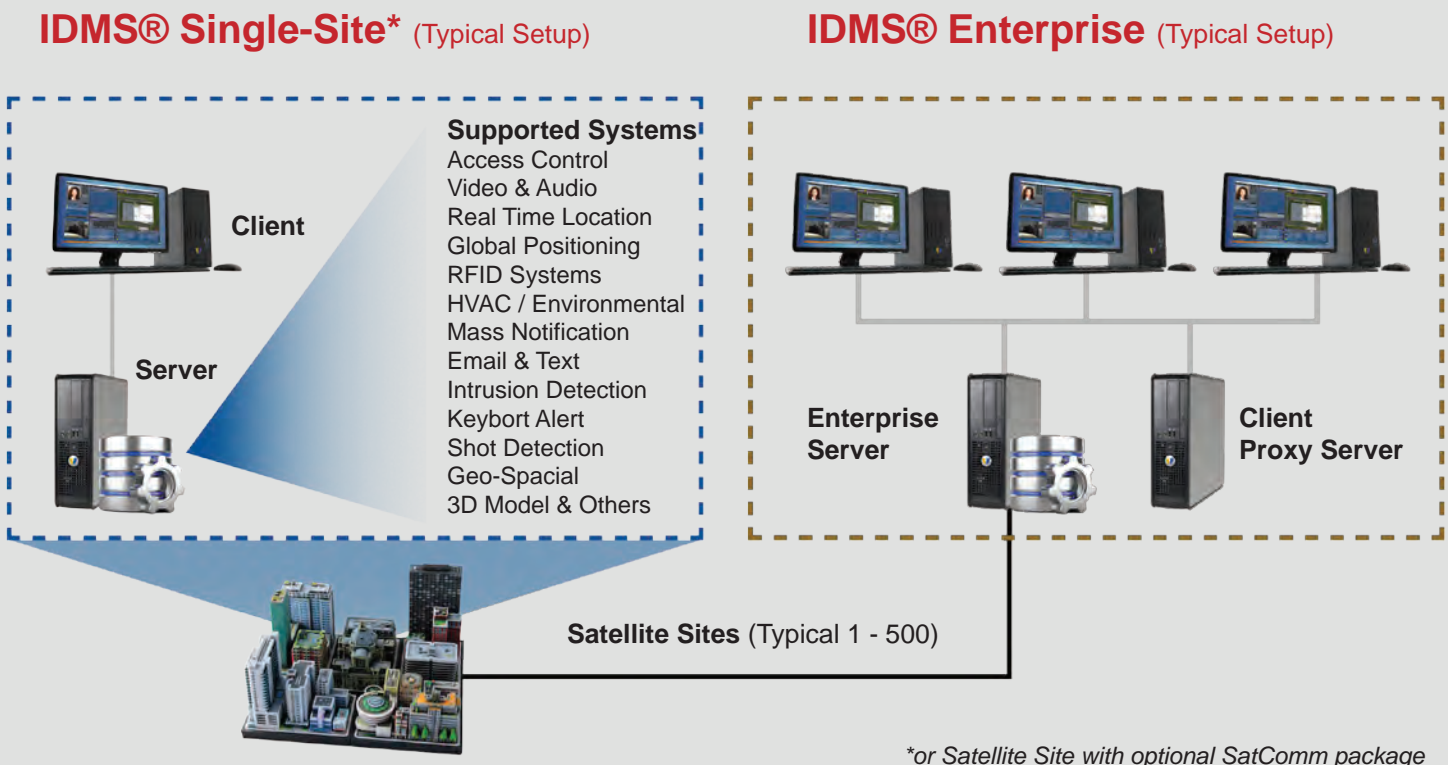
IDMS® Single-Site* (Typical Setup)

IDMS® Enterprise (Typical Setup)

Client

Server

Supported Systems
Access Control
Video & Audio
Real Time Location
Global Positioning
RFID Systems
HVAC / Environmental
Mass Notification
Email & Text
Intrusion Detection
Keybort Alert
Shot Detection
Geo-Spacial
3D Model & Others

Enterprise Server

Client Proxy Server

Satellite Sites (Typical 1 - 500)

*or Satellite Site with optional SatComm package